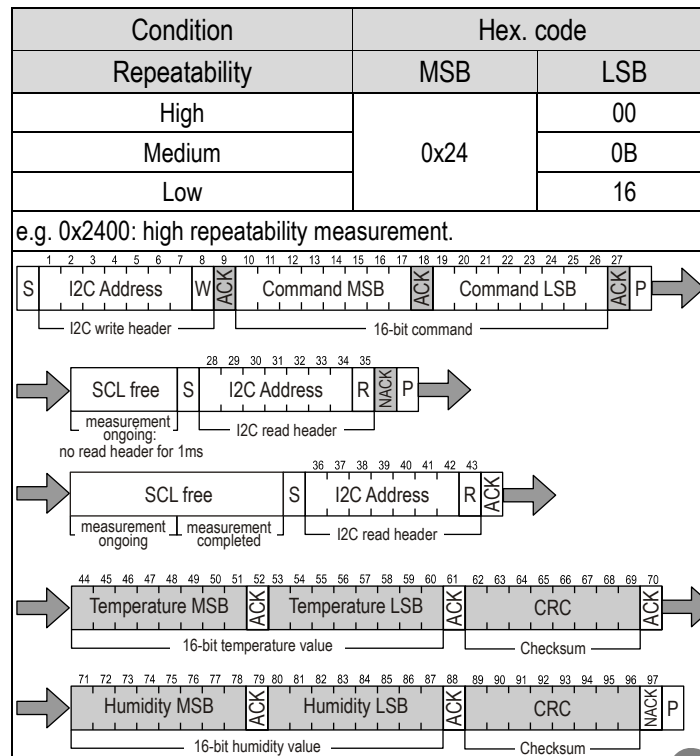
| Condition | Hex. code | |
|---|---|---|
| Repeatability | MSB | LSB |
| High | 0x24 | 00 |
| Medium | | 0B |
| Low | | 16 |

e.g. 0x2400: high repeatability measurement.

1 2 3 4 5 6 7 8 9 10 11 12 13 14 15 16 17 18 19 20 21 22 23 24 25 26 27
S I2C Address W ACK Command MSB ACK Command LSB ACK P
I2C write header
16-bit command

28 29 30 31 32 33 34 35
SCL free S I2C Address R NACK P
measurement ongoing: no read header for 1ms
I2C read header

36 37 38 39 40 41 42 43
SCL free S I2C Address R ACK
measurement ongoing
measurement completed
I2C read header

44 45 46 47 48 49 50 51 52 53 54 55 56 57 58 59 60 61 62 63 64 65 66 67 68 69 70
Temperature MSB ACK Temperature LSB ACK CRC ACK
16-bit temperature value
Checksum

71 72 73 74 75 76 77 78 79 80 81 82 83 84 85 86 87 88 89 90 91 92 93 94 95 96 97
Humidity MSB ACK Humidity LSB ACK CRC NACK P
16-bit humidity value
Checksum